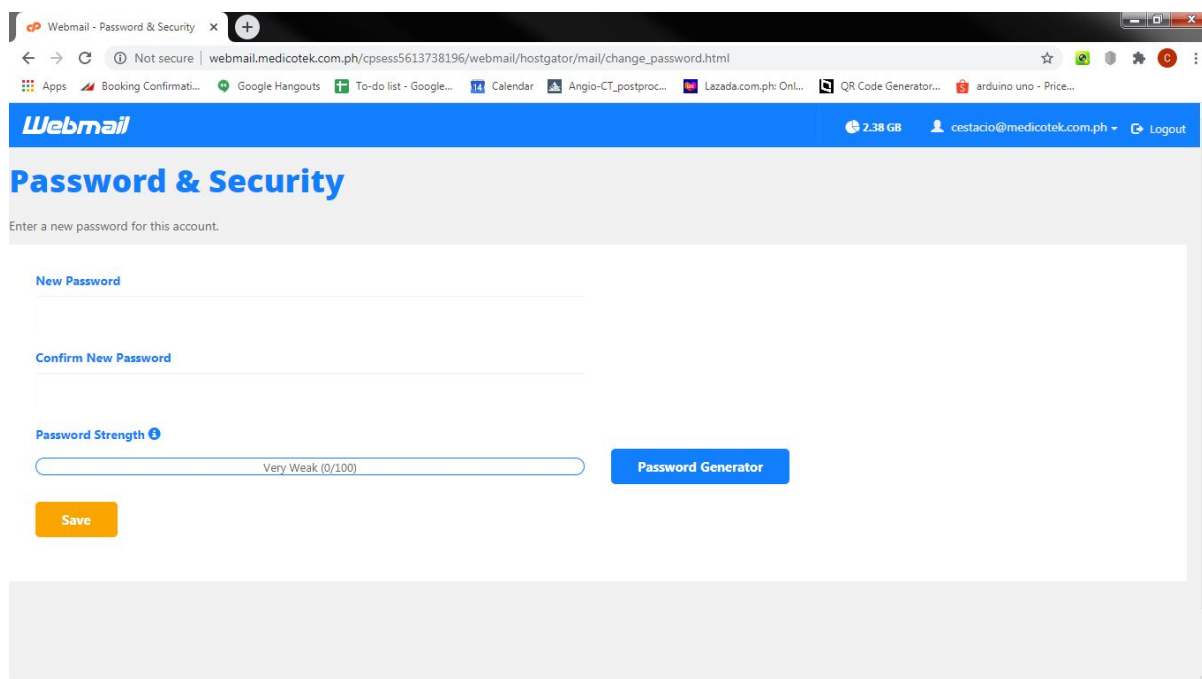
Webmail - Password & Security ×

Not secure | webmail.medicotek.com.ph/cpsess5613738196/webmail/hostgator/mail/change_password.html

Apps  Booking Confirmati...  Google Hangouts  To-do list - Google...  14 Calendar  Angio-CT_postproc...  Lazada.com.ph: Onl...  QR Code Generator...  arduino uno - Price...

Webmail  2.38 GB  cestacio@medicotek.com.ph  Logout

Password & Security

Enter a new password for this account.

New Password

Confirm New Password

Password Strength

Very Weak (0/100)

Password Generator

Save